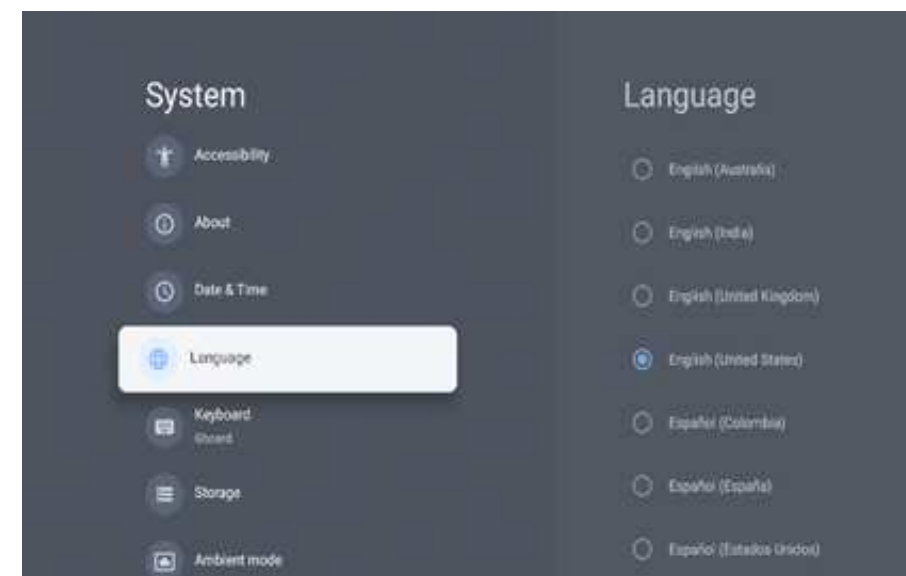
System

Accessibility

About

Date & Time

Language

Keyboard
Gboard

Storage

Ambient mode

Language

English (Australia)

English (India)

English (United Kingdom)

English (United States)

Español (Colombia)

Español (España)

Español (Estados Unidos)